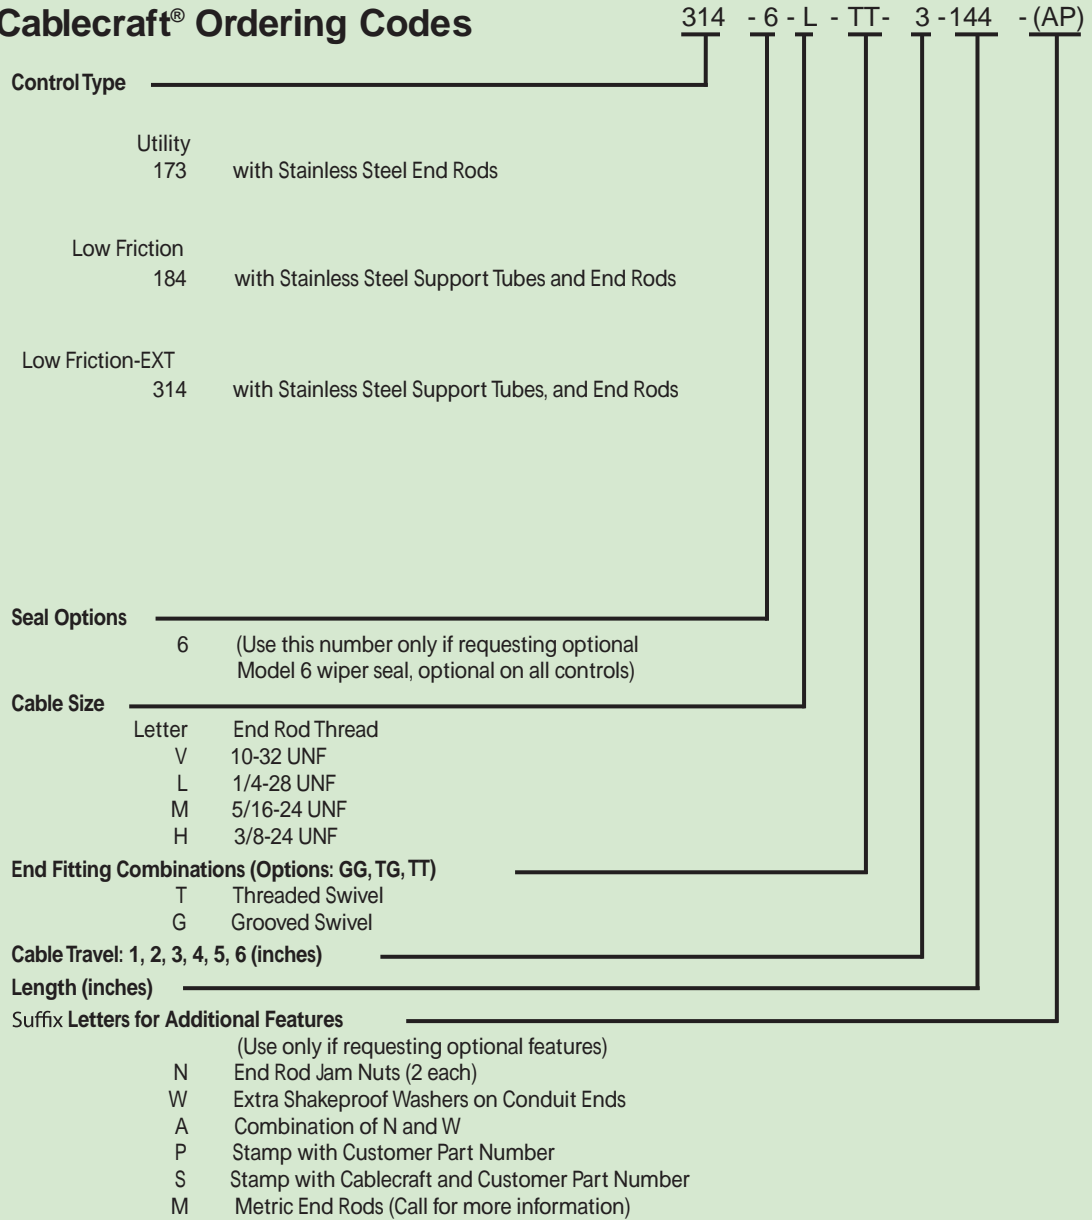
Cablecraft® Ordering Codes

314 - 6 - L - TT- 3 -144 - (AP)

Control Type

Utility
173 with Stainless Steel End Rods

Low Friction
184 with Stainless Steel Support Tubes and End Rods

Low Friction-EXT
314 with Stainless Steel Support Tubes, and End Rods

Seal Options
6 (Use this number only if requesting optional Model 6 wiper seal, optional on all controls)

Cable Size

| Letter | End Rod Thread |
|---|---|
| V | 10-32 UNF |
| L | 1/4-28 UNF |
| M | 5/16-24 UNF |
| H | 3/8-24 UNF |

End Fitting Combinations (Options: GG, TG, TT)
T Threaded Swivel
G Grooved Swivel

Cable Travel: 1, 2, 3, 4, 5, 6 (inches)

Length (inches)

Suffix Letters for Additional Features
(Use only if requesting optional features)
N End Rod Jam Nuts (2 each)
W Extra Shakeproof Washers on Conduit Ends
A Combination of N and W
P Stamp with Customer Part Number
S Stamp with Cablecraft and Customer Part Number
M Metric End Rods (Call for more information)